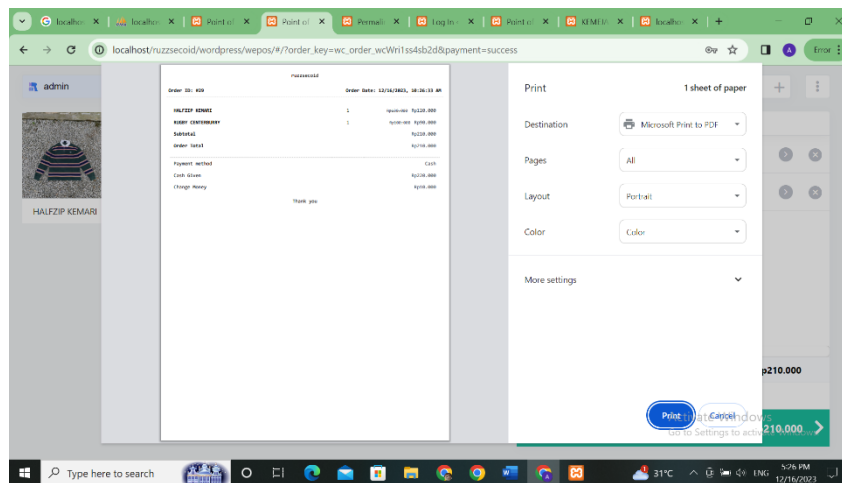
localhos × | localhos × | Point of × | Point of × | Permalir × | Log In ‹ × | Point of × | KEMEJA × | localhos × | +

localhost/ruzzsecoid/wordpress/wepos/#/?order_key=wc_order_wcWri1ss4sb2d&payment=success

Error

admin

HALFZIP KEMARI

ruzzsecoid

Order ID: #20 Order Date: 12/16/2023, 10:26:53 AM

| | | | |
|---|---|---|---|
| HALFZIP KEMARI | 1 | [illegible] | Rp120.000 |
| RUGBY CENTERBURY | 1 | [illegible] | Rp90.000 |
| Subtotal | | | Rp210.000 |
| Order Total | | | Rp210.000 |

| | |
|---|---|
| Payment method | Cash |
| Cash Given | Rp210.000 |
| Change Money | Rp0.000 |

Thank you

Print 1 sheet of paper

Destination Microsoft Print to PDF

Pages All

Layout Portrait

Color Color

More settings

p210.000

Print Cancel

Activate Windows
Go to Settings to activate Windows.

210.000

Type here to search

31°C ENG 5:26 PM 12/16/2023